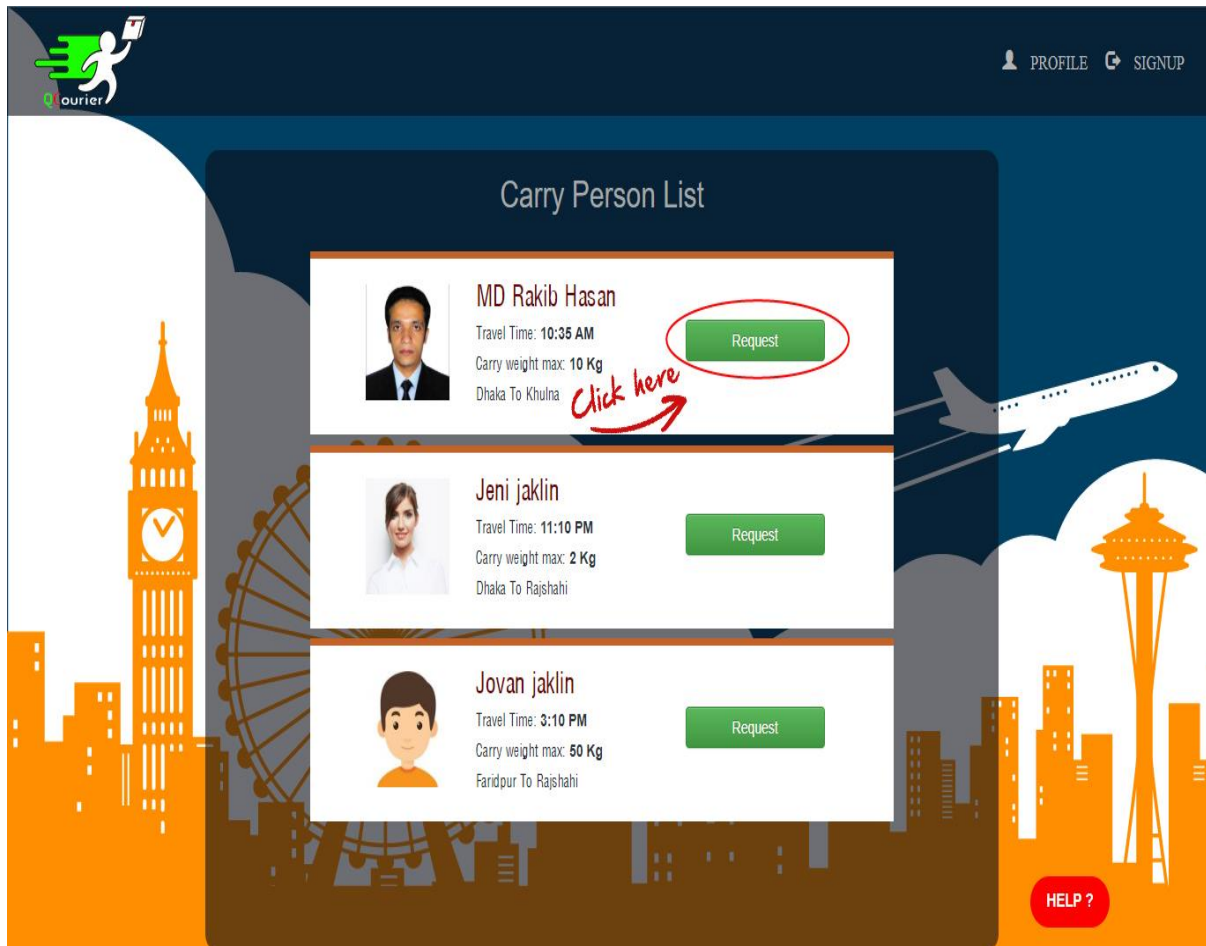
Q ourier

PROFILE SIGNUP

Carry Person List

MD Rakib Hasan
Travel Time: 10:35 AM
Carry weight max: 10 Kg
Dhaka To Khulna

Request

Click here

Jeni jaklin
Travel Time: 11:10 PM
Carry weight max: 2 Kg
Dhaka To Rajshahi

Request

Jovan jaklin
Travel Time: 3:10 PM
Carry weight max: 50 Kg
Faridpur To Rajshahi

Request

HELP ?